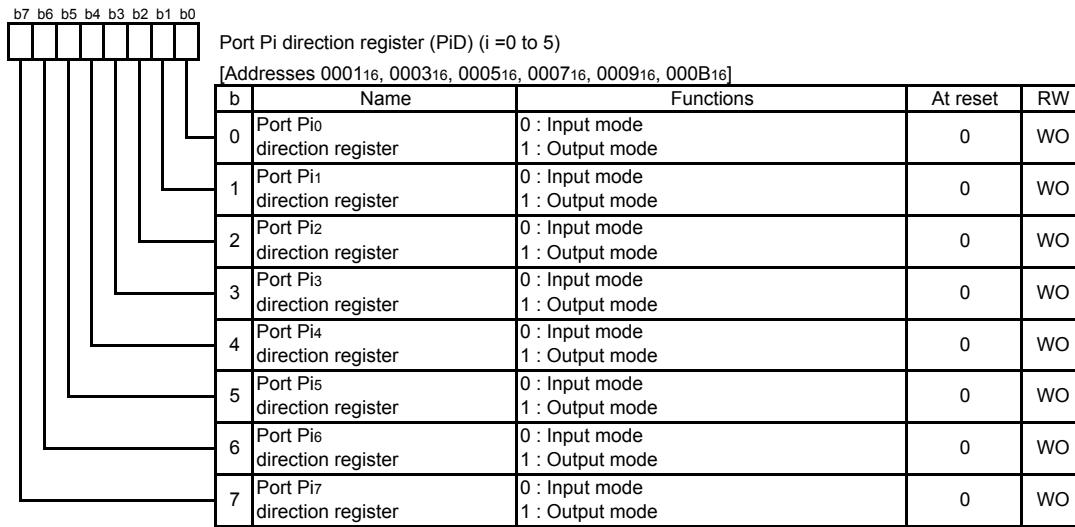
b7 b6 b5 b4 b3 b2 b1 b0

Port Pi direction register (PiD) (i =0 to 5)

[Addresses $0001_{16}$, $0003_{16}$, $0005_{16}$, $0007_{16}$, $0009_{16}$, $000B_{16}$]

| b | Name | Functions | At reset | RW |
|---|---|---|---|---|
| 0 | Port $Pi_0$ direction register | 0 : Input mode 1 : Output mode | 0 | WO |
| 1 | Port $Pi_1$ direction register | 0 : Input mode 1 : Output mode | 0 | WO |
| 2 | Port $Pi_2$ direction register | 0 : Input mode 1 : Output mode | 0 | WO |
| 3 | Port $Pi_3$ direction register | 0 : Input mode 1 : Output mode | 0 | WO |
| 4 | Port $Pi_4$ direction register | 0 : Input mode 1 : Output mode | 0 | WO |
| 5 | Port $Pi_5$ direction register | 0 : Input mode 1 : Output mode | 0 | WO |
| 6 | Port $Pi_6$ direction register | 0 : Input mode 1 : Output mode | 0 | WO |
| 7 | Port $Pi_7$ direction register | 0 : Input mode 1 : Output mode | 0 | WO |